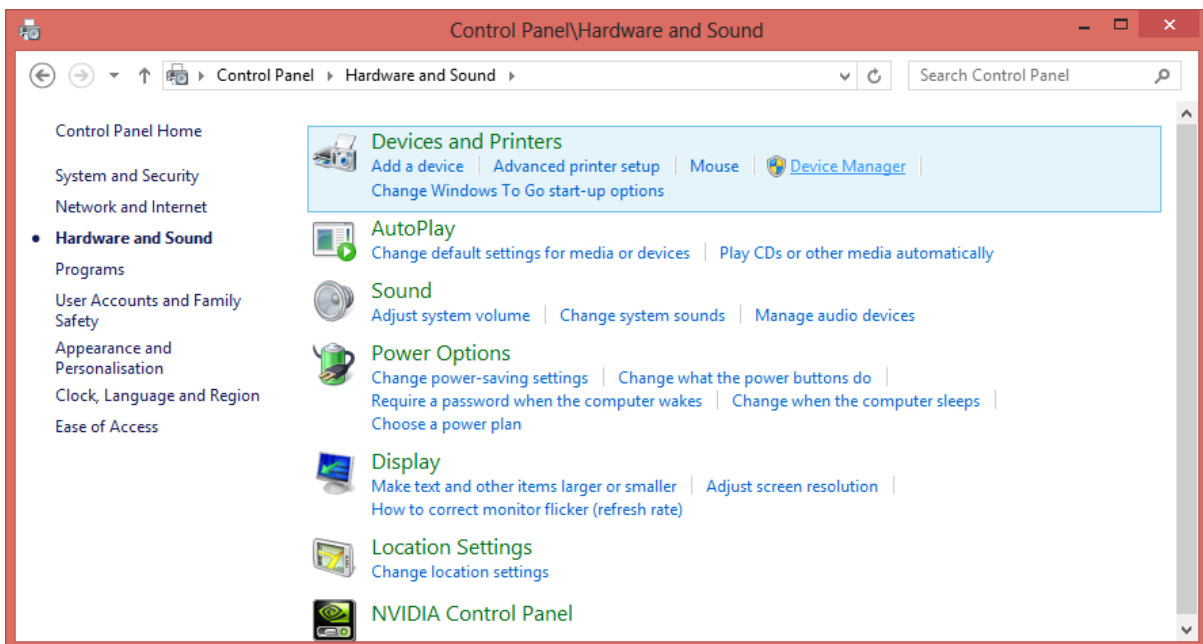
Control Panel\Hardware and Sound

Control Panel › Hardware and Sound ›

Search Control Panel

Control Panel Home

System and Security

Network and Internet

Hardware and Sound

Programs

User Accounts and Family Safety

Appearance and Personalisation

Clock, Language and Region

Ease of Access

Devices and Printers
Add a device | Advanced printer setup | Mouse | Device Manager |
Change Windows To Go start-up options

AutoPlay
Change default settings for media or devices | Play CDs or other media automatically

Sound
Adjust system volume | Change system sounds | Manage audio devices

Power Options
Change power-saving settings | Change what the power buttons do |
Require a password when the computer wakes | Change when the computer sleeps |
Choose a power plan

Display
Make text and other items larger or smaller | Adjust screen resolution |
How to correct monitor flicker (refresh rate)

Location Settings
Change location settings

NVIDIA Control Panel